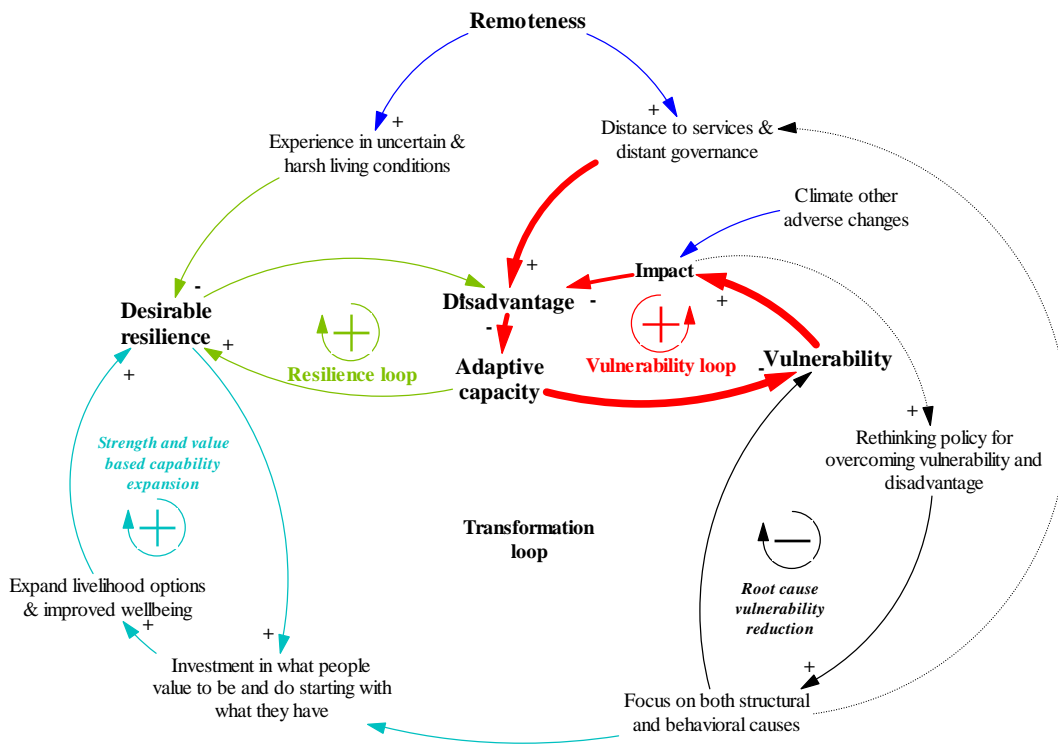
Remoteness

+
Experience in uncertain & harsh living conditions

+
Distance to services & distant governance

Climate other adverse changes

-
Desirable resilience

+

+
Disadvantage
-

Impact
-

+

Resilience loop

Adaptive capacity

Vulnerability loop

-
Vulnerability

Strength and value based capability expansion

+
Rethinking policy for overcoming vulnerability and disadvantage

Transformation loop

Expand livelihood options & improved wellbeing

Root cause vulnerability reduction

+

+
Investment in what people value to be and do starting with what they have

+
Focus on both structural and behavioral causes